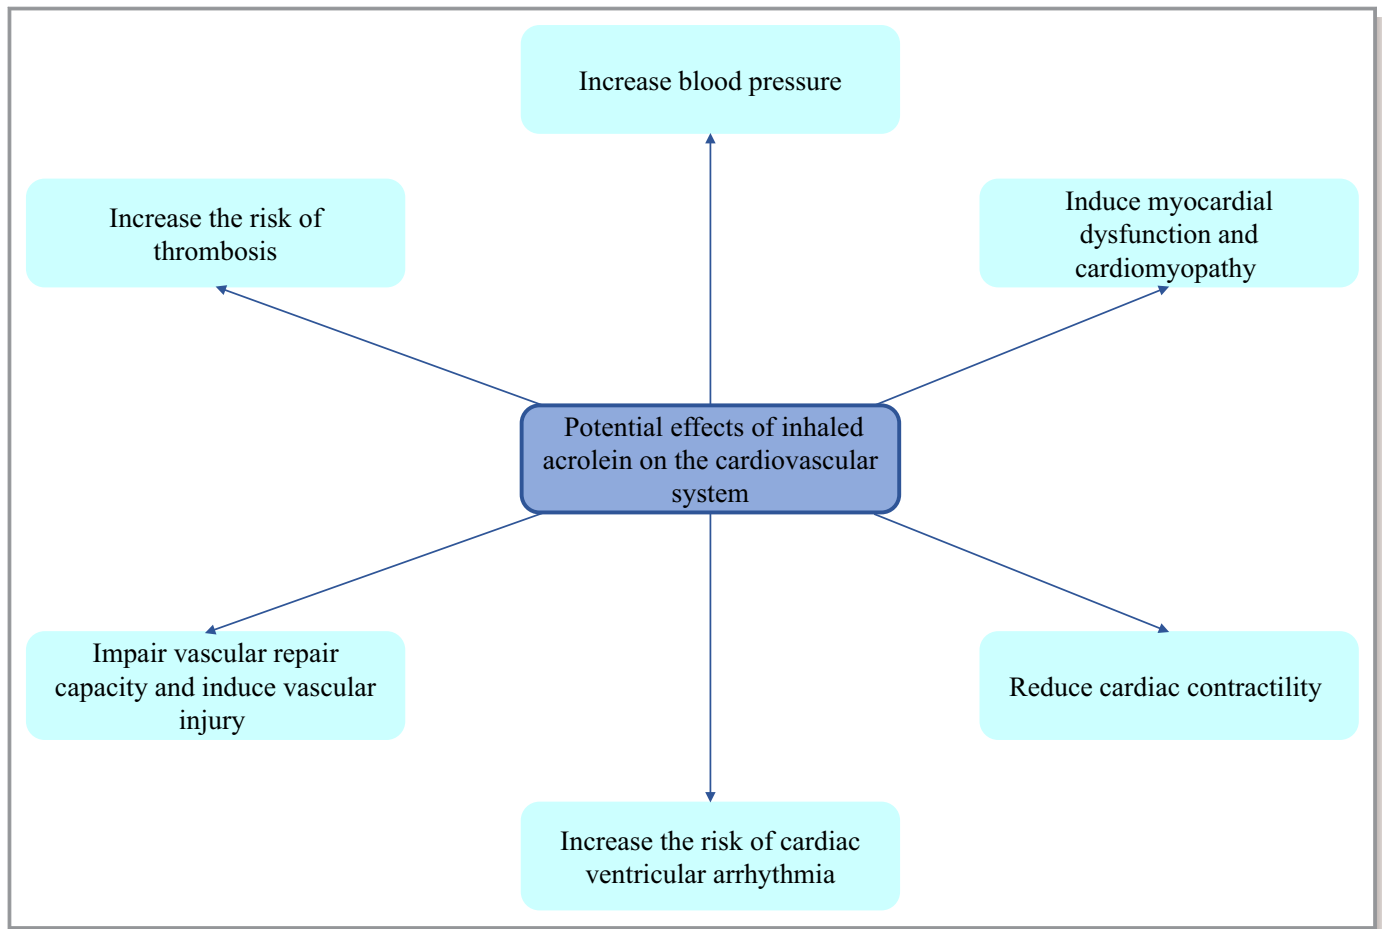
Increase blood pressure

Increase the risk of thrombosis

Induce myocardial dysfunction and cardiomyopathy

Potential effects of inhaled acrolein on the cardiovascular system

Impair vascular repair capacity and induce vascular injury

Reduce cardiac contractility

Increase the risk of cardiac ventricular arrhythmia